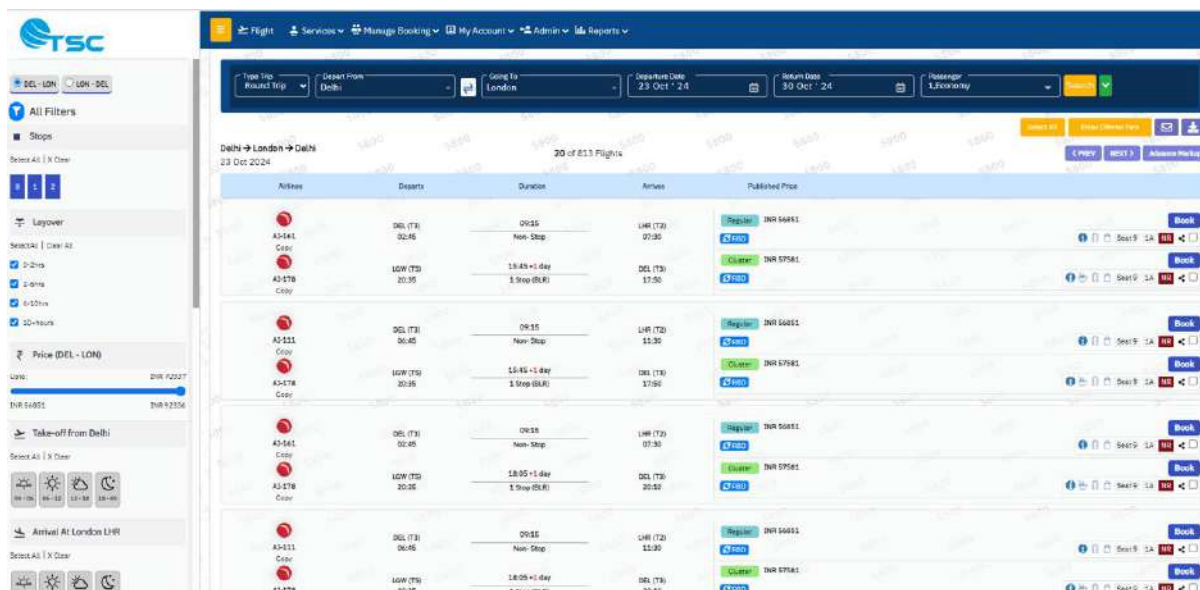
TSC

Flight Services Manage Booking My Account Admin Reports

DEL - LON LON - DEL

All Filters

Stops

Select All | X Clear

0 1 2

Layover

Select All | Clear All

2-2hrs
2-6hrs
6-10hrs
10+hours

Price (DEL - LON)

INR 92327

INR 56851 INR 92356

Take-off from Delhi

Select All | X Clear

00 - 06 06 - 12 12 - 18 18 - 00

Arrival At London LHR

Select All | X Clear

Type Trip Round Trip
Depart From Delhi
Going To London
Departure Date 23 Oct ' 24
Return Date 30 Oct ' 24
Passenger 1,Economy
Search

Select All Show Clients Fare

Delhi → London → Delhi
23 Oct 2024

20 of 813 Flights

< PREV NEXT > Advance Markup

| Airlines | Departs | Duration | Arrives | Published Price | |
|---|---|---|---|---|---|
| AI-161 Copy | DEL (T3) 02:45 | 09:15 Non-Stop | LHR (T3) 07:30 | Regular INR 56851 FBD | Seat 9 1A Book |
| AI-178 Copy | LGW (T5) 20:35 | 15:45 +1 day 1 Stop (BLR) | DEL (T3) 17:50 | Cluster INR 57581 FBD | Seat 9 1A Book |
| AI-111 Copy | DEL (T3) 06:45 | 09:15 Non-Stop | LHR (T2) 11:30 | Regular INR 56851 FBD | Seat 9 1A Book |
| AI-178 Copy | LGW (T5) 20:35 | 15:45 +1 day 1 Stop (BLR) | DEL (T3) 17:50 | Cluster INR 57581 FBD | Seat 9 1A Book |
| AI-161 Copy | DEL (T3) 02:45 | 09:15 Non-Stop | LHR (T3) 07:30 | Regular INR 56851 FBD | Seat 9 1A Book |
| AI-178 Copy | LGW (T5) 20:35 | 18:05 +1 day 1 Stop (BLR) | DEL (T3) 20:10 | Cluster INR 57581 FBD | Seat 9 1A Book |
| AI-111 Copy | DEL (T3) 06:45 | 09:15 Non-Stop | LHR (T2) 11:30 | Regular INR 56851 FBD | Seat 9 1A Book |
| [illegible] | LGW (T5) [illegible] | 18:05 +1 day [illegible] | DEL (T3) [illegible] | Cluster INR 57581 FBD | Seat 9 1A Book |